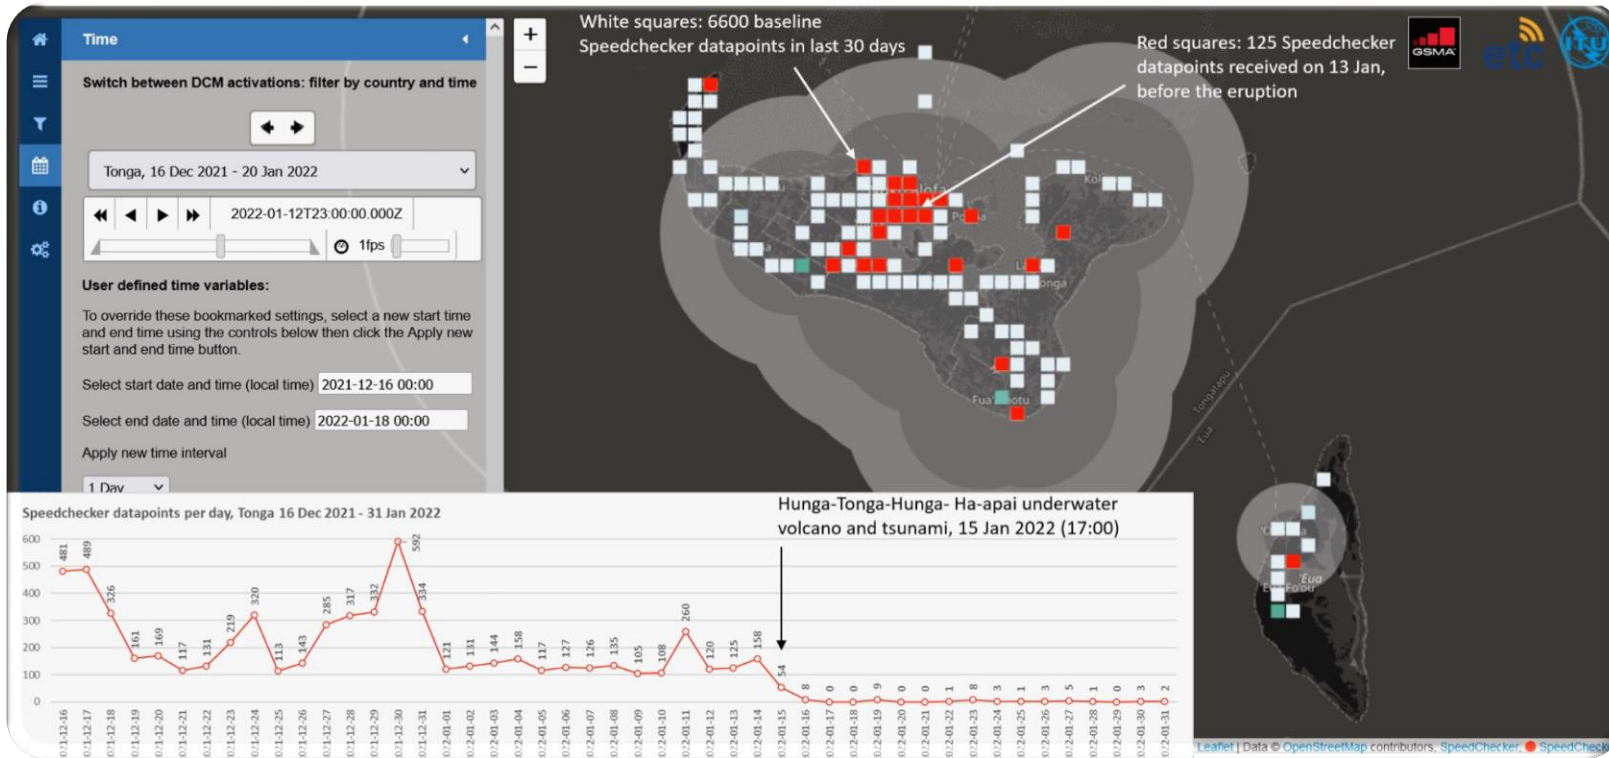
Time

Switch between DCM activations: filter by country and time

Tonga, 16 Dec 2021 - 20 Jan 2022

2022-01-12T23:00:00.000Z

1fps

User defined time variables:

To override these bookmarked settings, select a new start time and end time using the controls below then click the Apply new start and end time button.

Select start date and time (local time) 2021-12-16 00:00

Select end date and time (local time) 2022-01-18 00:00

Apply new time interval

1 Day

+
−

White squares: 6600 baseline Speedchecker datapoints in last 30 days

Red squares: 125 Speedchecker datapoints received on 13 Jan, before the eruption

GSMA

etc

ITU

Kol

Pea

onga

Fua'amotu

Tongatapu

'Eua

'Eua
Fo'ou

Speedchecker datapoints per day, Tonga 16 Dec 2021 - 31 Jan 2022

Hunga-Tonga-Hunga- Ha-apai underwater volcano and tsunami, 15 Jan 2022 (17:00)

600
500
400
300
200
100
0

481 489 326 161 169 117 131 219 320 113 143 285 317 332 592 334 121 131 144 158 117 127 126 135 105 108 260 120 125 158 54 8 0 0 9 0 0 1 8 3 1 3 5 1 0 3 2

021-12-16 021-12-17 021-12-18 021-12-19 021-12-20 021-12-21 021-12-22 021-12-23 021-12-24 021-12-25 021-12-26 021-12-27 021-12-28 021-12-29 021-12-30 021-12-31 022-01-01 022-01-02 022-01-03 022-01-04 022-01-05 022-01-06 022-01-07 022-01-08 022-01-09 022-01-10 022-01-11 022-01-12 022-01-13 022-01-14 022-01-15 022-01-16 022-01-17 022-01-18 022-01-19 022-01-20 022-01-21 022-01-22 022-01-23 022-01-24 022-01-25 022-01-26 022-01-27 022-01-28 022-01-29 022-01-30 022-01-31

Leaflet | Data © OpenStreetMap contributors, SpeedChecker, SpeedCheck